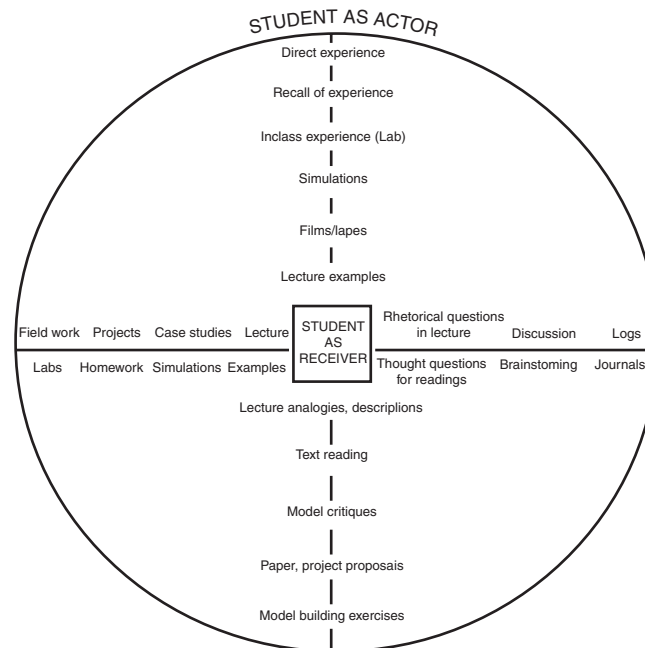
STUDENT AS ACTOR

Direct experience

Recall of experience

Inclass experience (Lab)

Simulations

Films/lapes

Lecture examples

Field work Projects Case studies Lecture

Labs Homework Simulations Examples

STUDENT AS RECEIVER

Rhetorical questions in lecture Discussion Logs

Thought questions for readings Brainstoming Journals

Lecture analogies, descriplions

Text reading

Model critiques

Paper, project proposais

Model building exercises